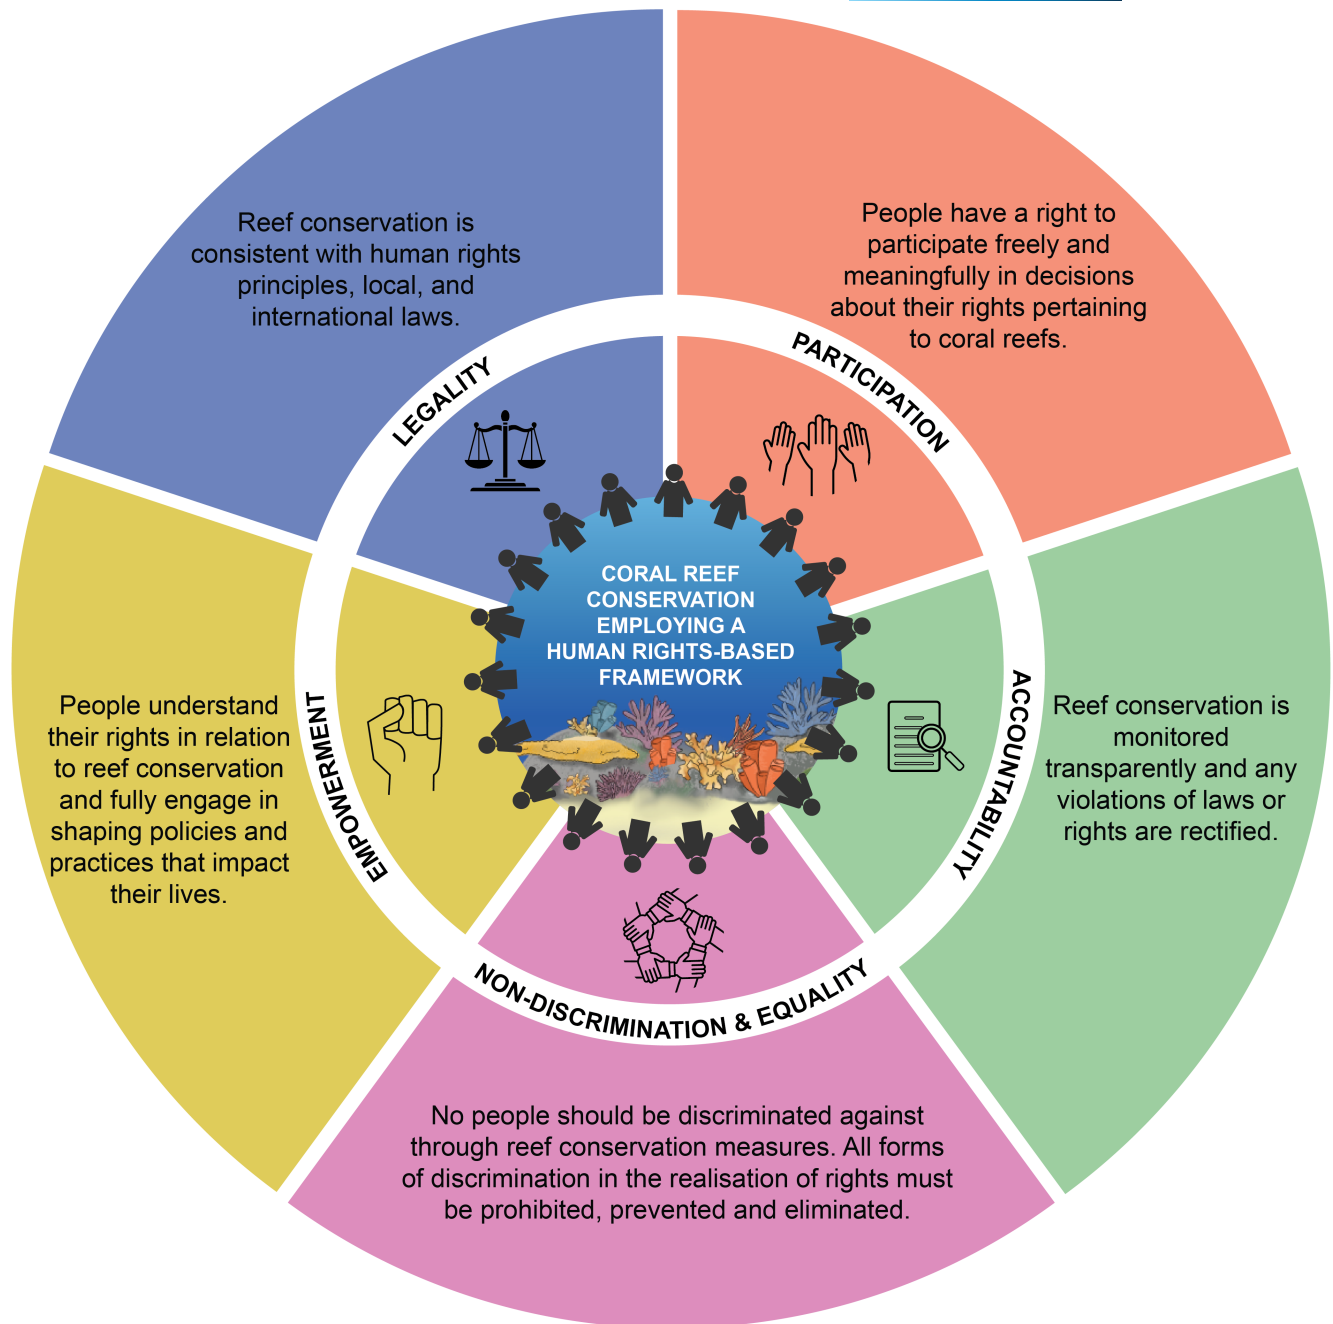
CORAL REEF CONSERVATION EMPLOYING A HUMAN RIGHTS-BASED FRAMEWORK

LEGALITY

Reef conservation is consistent with human rights principles, local, and international laws.

PARTICIPATION

People have a right to participate freely and meaningfully in decisions about their rights pertaining to coral reefs.

ACCOUNTABILITY

Reef conservation is monitored transparently and any violations of laws or rights are rectified.

NON-DISCRIMINATION & EQUALITY

No people should be discriminated against through reef conservation measures. All forms of discrimination in the realisation of rights must be prohibited, prevented and eliminated.

EMPOWERMENT

People understand their rights in relation to reef conservation and fully engage in shaping policies and practices that impact their lives.